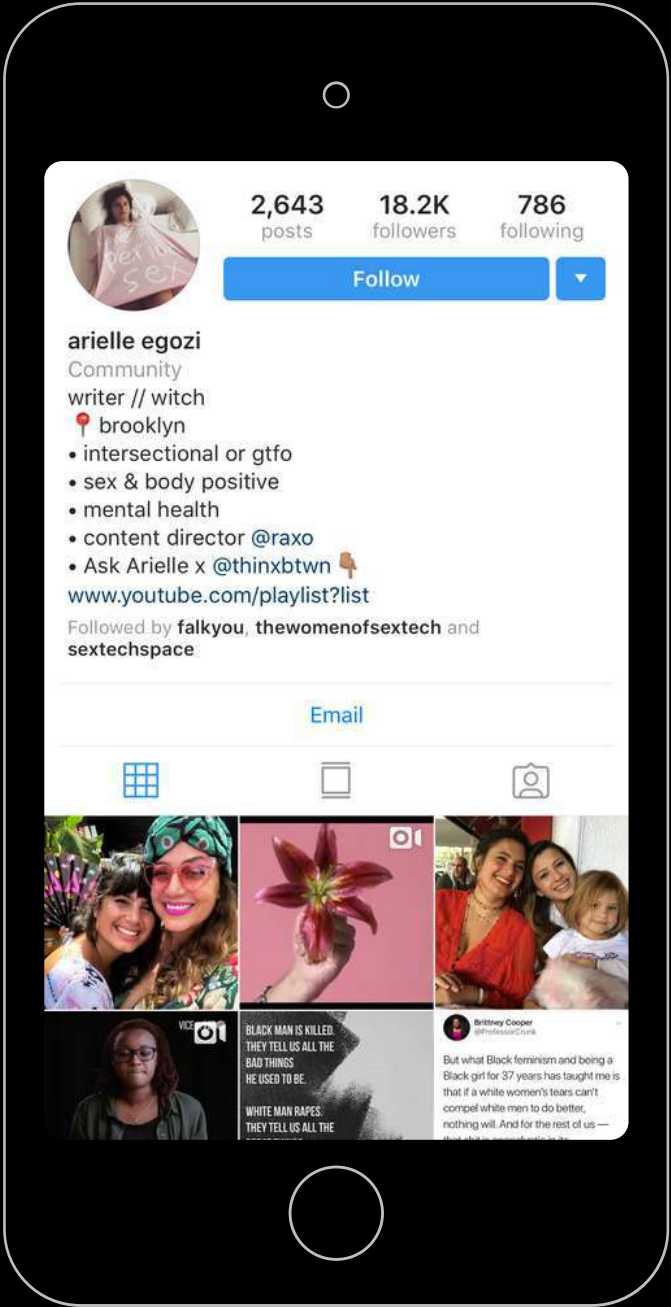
2,643
posts

18.2K
followers

786
following

Follow

arielle egozi
Community
writer // witch
📍 brooklyn
• intersectional or gtfo
• sex & body positive
• mental health
• content director @raxo
• Ask Arielle x @thinxbtwn 👇
www.youtube.com/playlist?list
Followed by falkyou, thewomenofsextech and sextechspace

Email

VICE

BLACK MAN IS KILLED. THEY TELL US ALL THE BAD THINGS HE USED TO BE.

WHITE MAN RAPES. THEY TELL US ALL THE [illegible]

Brittney Cooper
@ProfessorCrunk

But what Black feminism and being a Black girl for 37 years has taught me is that if a white women's tears can't compel white men to do better, nothing will. And for the rest of us — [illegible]